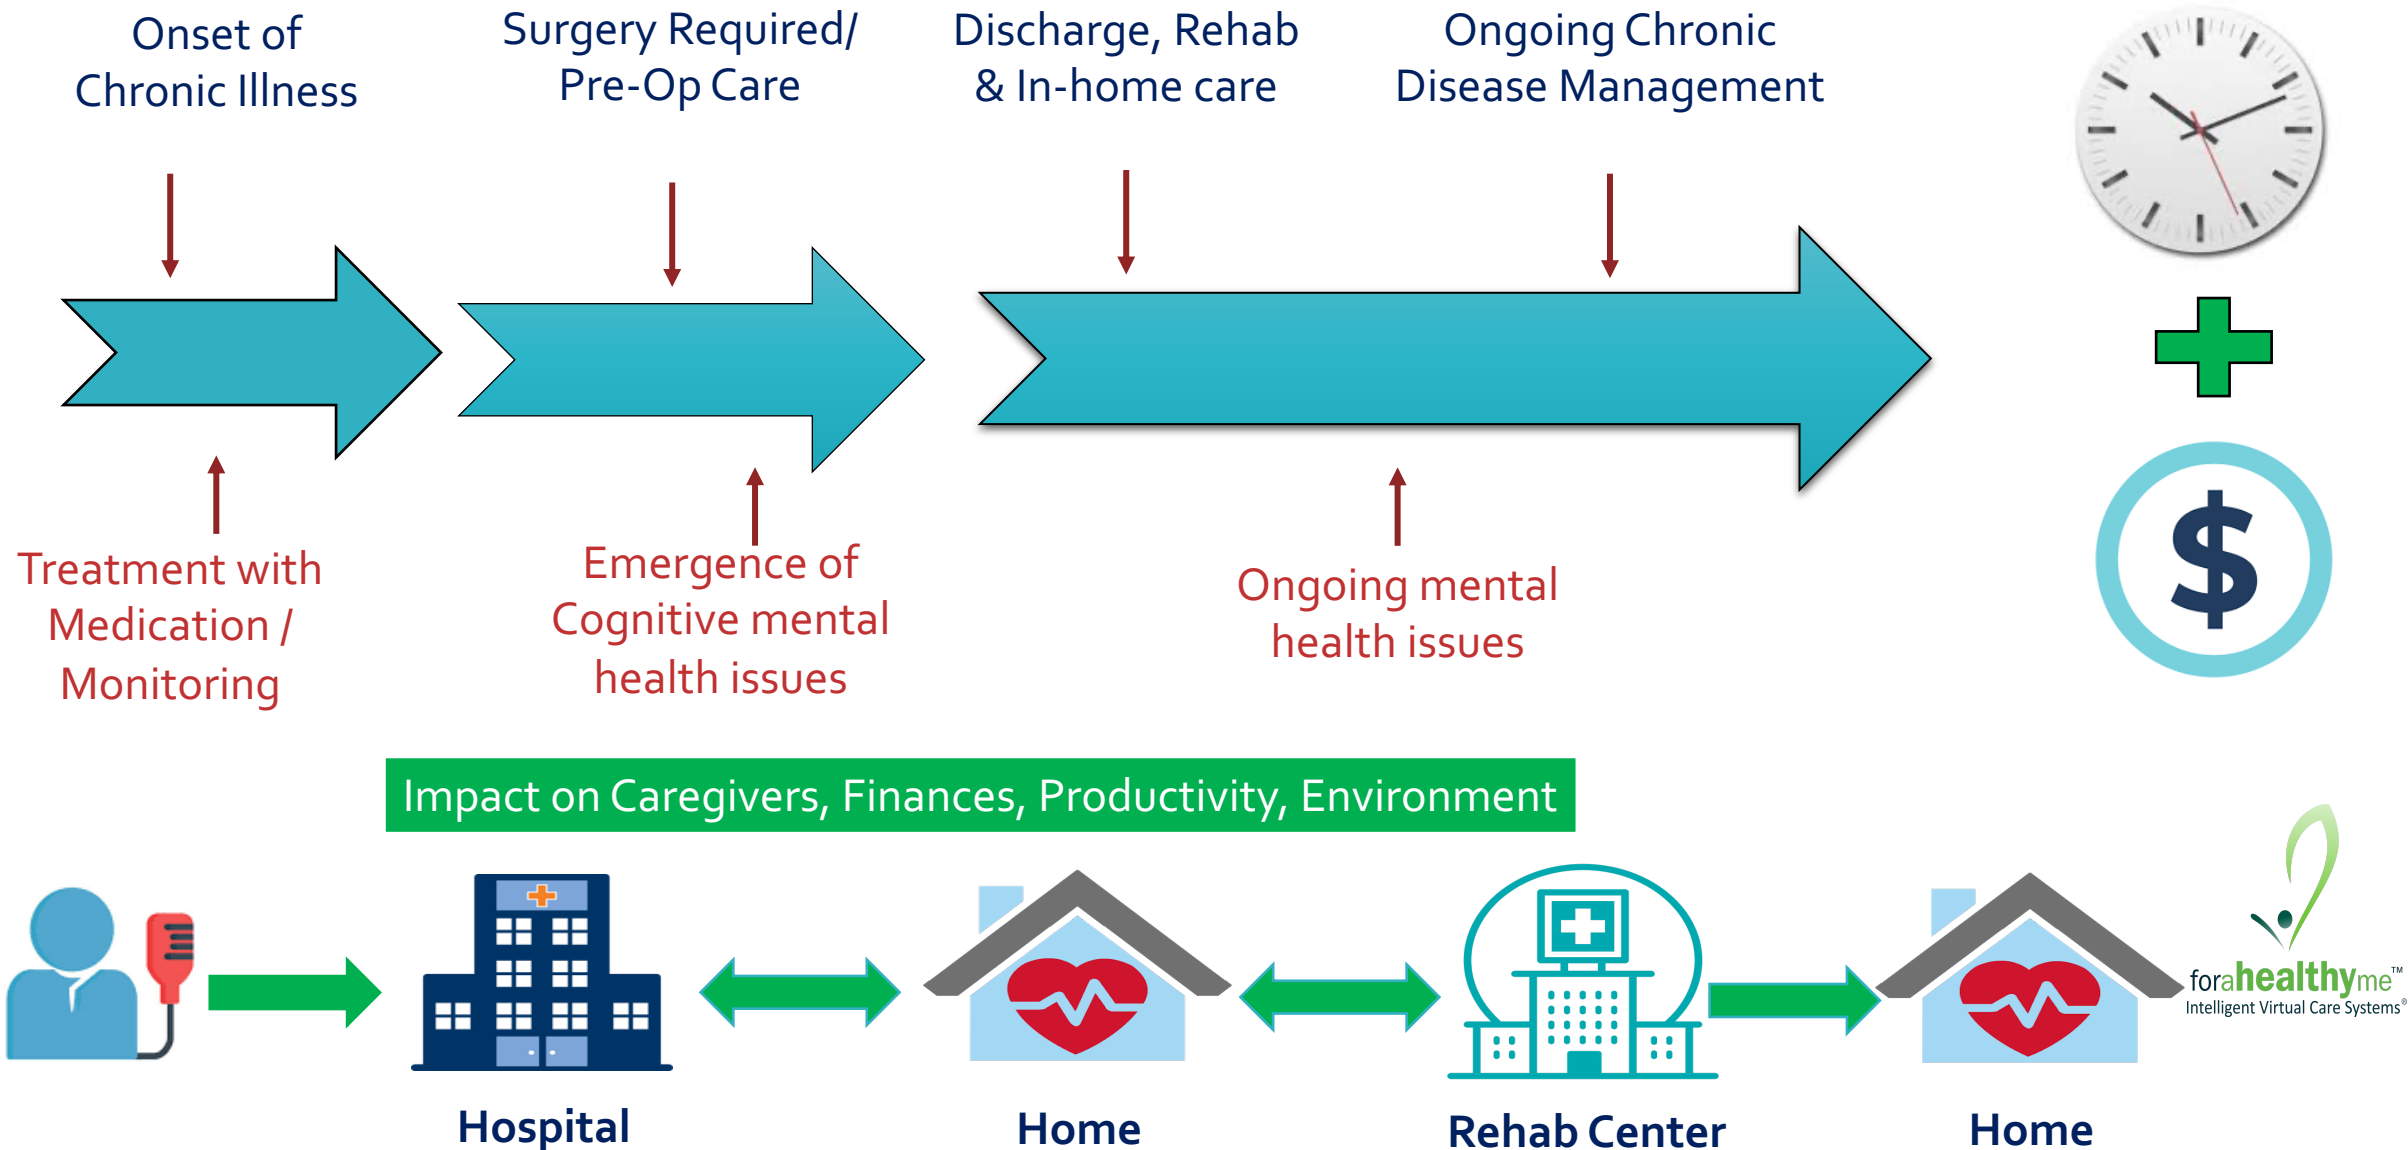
Onset of Chronic Illness

Surgery Required/ Pre-Op Care

Discharge, Rehab & In-home care

Ongoing Chronic Disease Management

Treatment with Medication / Monitoring

Emergence of Cognitive mental health issues

Ongoing mental health issues

$

Impact on Caregivers, Finances, Productivity, Environment

Hospital

Home

Rehab Center

Home

forahealthyme™
Intelligent Virtual Care Systems®